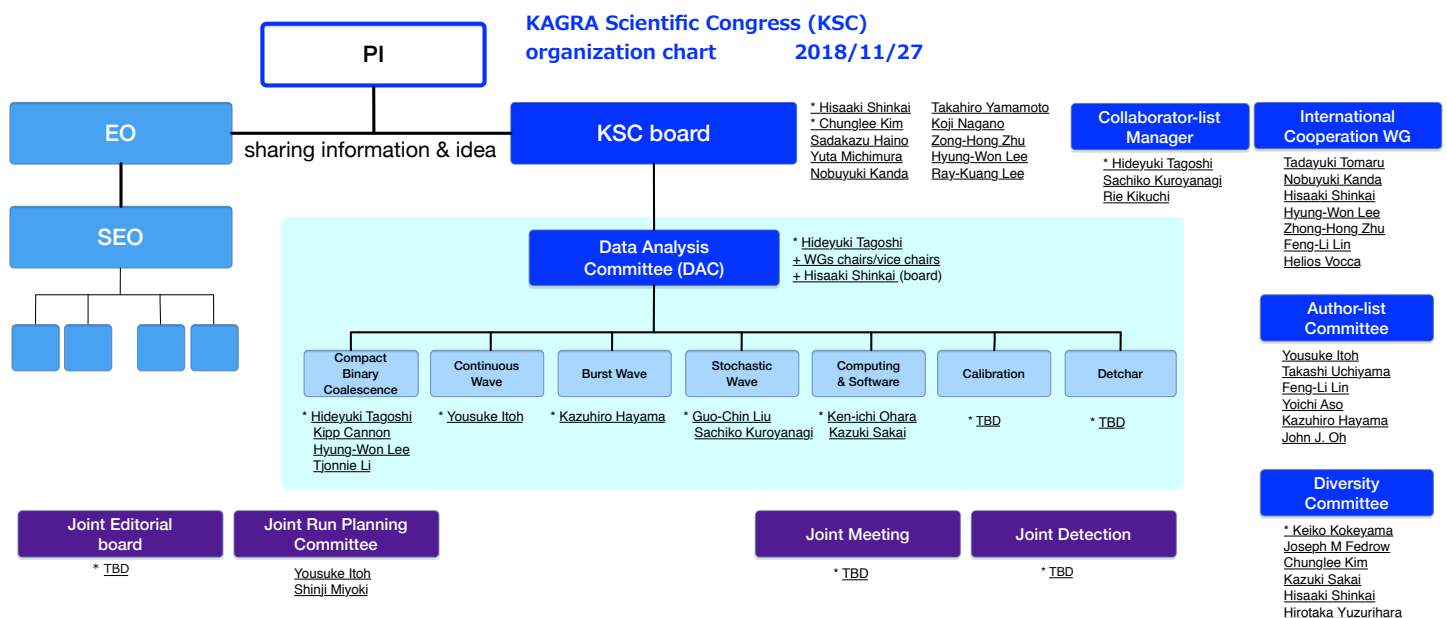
KAGRA Scientific Congress (KSC)
organization chart 2018/11/27

PI

EO

sharing information & idea

KSC board

* Hisaaki Shinkai
* Chunglee Kim
Sadakazu Haino
Yuta Michimura
Nobuyuki Kanda

Takahiro Yamamoto
Koji Nagano
Zong-Hong Zhu
Hyung-Won Lee
Ray-Kuang Lee

Collaborator-list Manager
* Hideyuki Tagoshi
Sachiko Kuroyanagi
Rie Kikuchi

International Cooperation WG
Tadayuki Tomaru
Nobuyuki Kanda
Hisaaki Shinkai
Hyung-Won Lee
Zhong-Hong Zhu
Feng-Li Lin
Helios Vocca

SEO

Data Analysis Committee (DAC)
* Hideyuki Tagoshi
+ WGs chairs/vice chairs
+ Hisaaki Shinkai (board)

Compact Binary Coalescence
* Hideyuki Tagoshi
Kipp Cannon
Hyung-Won Lee
Tjonnie Li

Continuous Wave
* Yousuke Itoh

Burst Wave
* Kazuhiro Hayama

Stochastic Wave
* Guo-Chin Liu
Sachiko Kuroyanagi

Computing & Software
* Ken-ichi Ohara
Kazuki Sakai

Calibration
* TBD

Detchar
* TBD

Author-list Committee
Yousuke Itoh
Takashi Uchiyama
Feng-Li Lin
Yoichi Aso
Kazuhiro Hayama
John J. Oh

Diversity Committee
* Keiko Kokeyama
Joseph M Fedrow
Chunglee Kim
Kazuki Sakai
Hisaaki Shinkai
Hirotaka Yuzurihara

Joint Editorial board
* TBD

Joint Run Planning Committee
Yousuke Itoh
Shinji Miyoki

Joint Meeting
* TBD

Joint Detection
* TBD